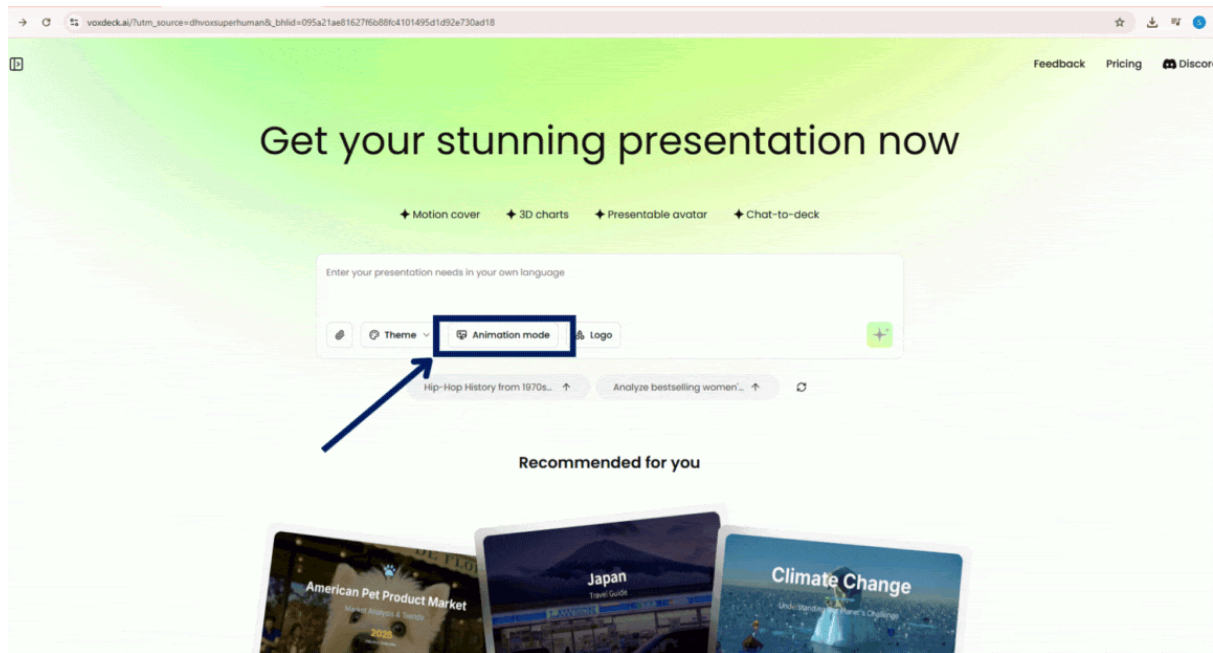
voxdeck.ai/?utm_source=dhvoxsuperhuman&_bhlid=095a21ae81627f6b88fc4101495d1d92e730ad18

Feedback Pricing Discor

Get your stunning presentation now

✦ Motion cover ✦ 3D charts ✦ Presentable avatar ✦ Chat-to-deck

Enter your presentation needs in your own language

Theme Animation mode Logo

Hip-Hop History from 1970s... ↑ Analyze bestselling women'... ↑

Recommended for you

American Pet Product Market
Market Analysis & Trends
2025

Japan
Travel Guide

Climate Change
Understanding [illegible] Planet's Challenges